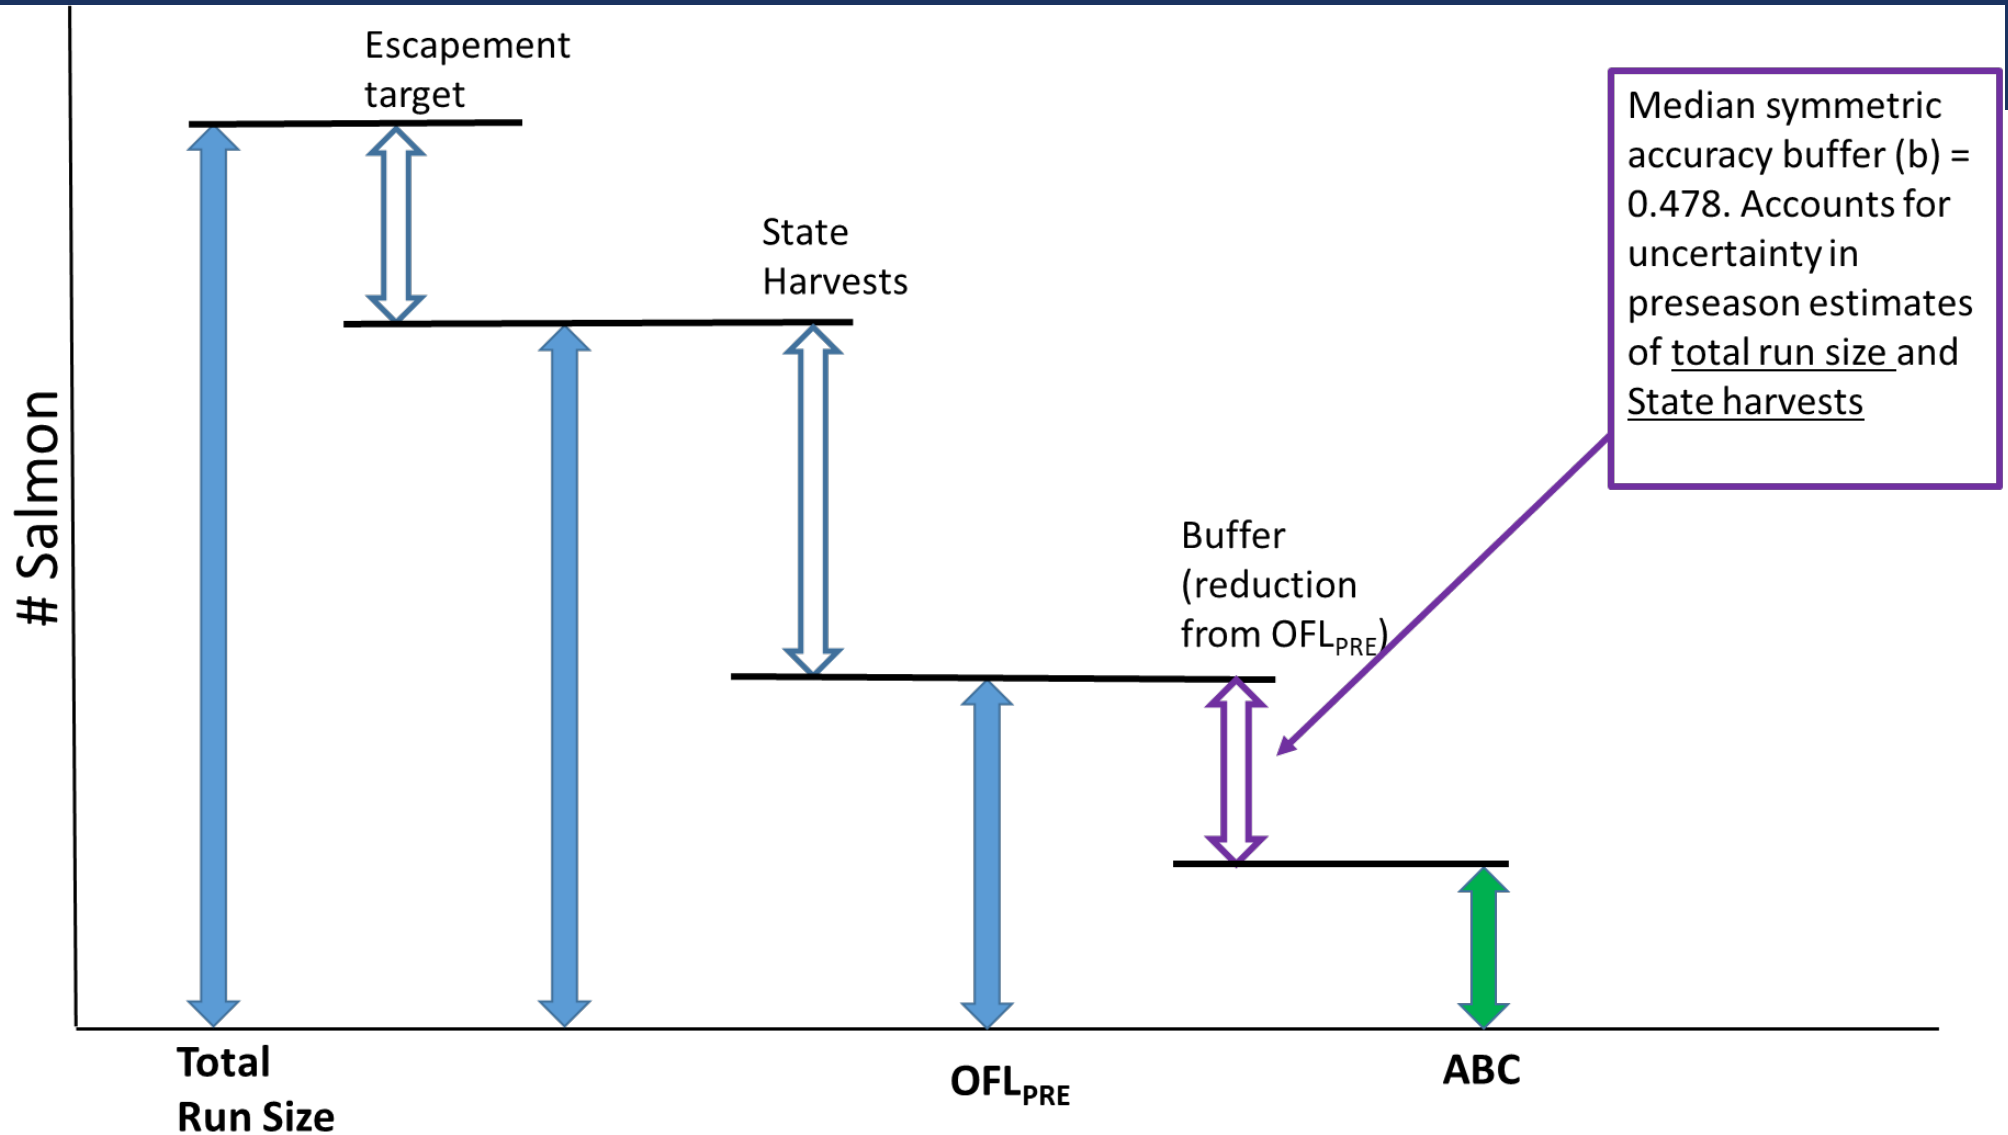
Escapement target

State Harvests

Median symmetric accuracy buffer (b) = 0.478. Accounts for uncertainty in preseason estimates of total run size and State harvests

Buffer (reduction from $OFL_{PRE}$)

# Salmon

Total Run Size

$OFL_{PRE}$

ABC